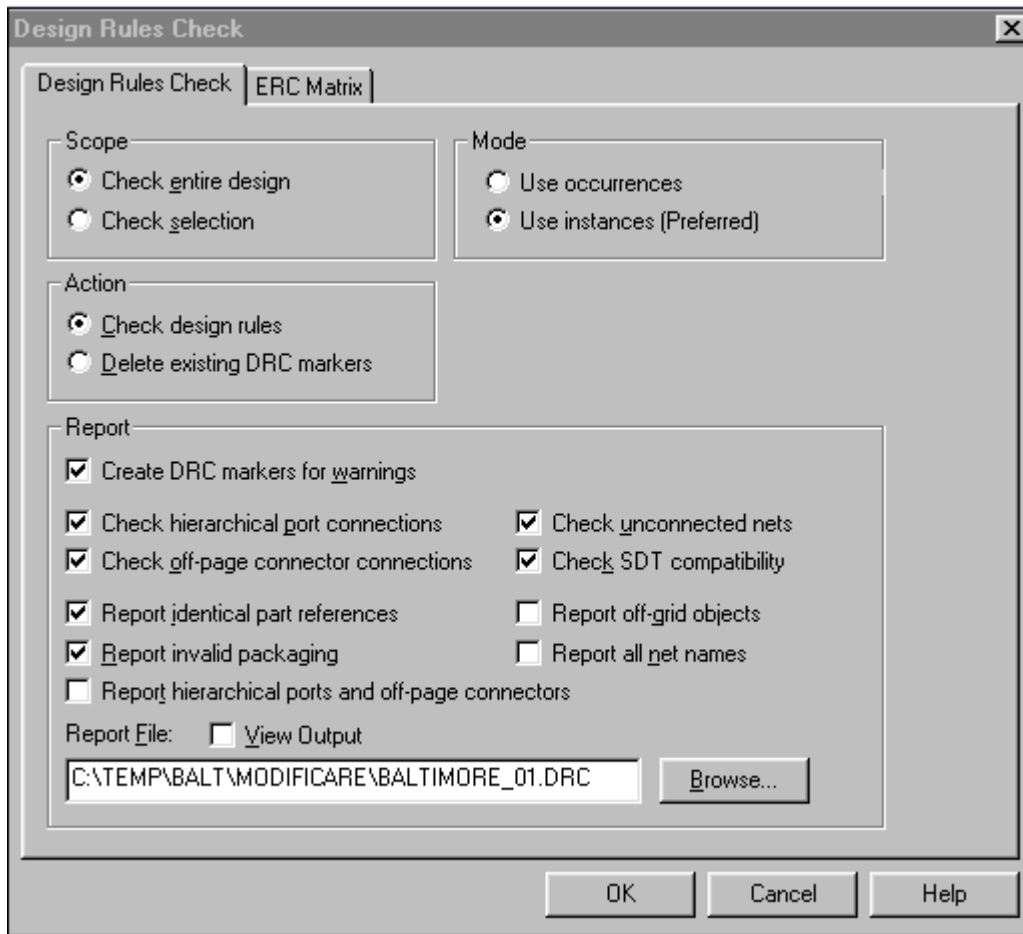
Design Rules Check

Design Rules Check | ERC Matrix

Scope
Check entire design
Check selection

Mode
Use occurrences
Use instances (Preferred)

Action
Check design rules
Delete existing DRC markers

Report
Create DRC markers for warnings
Check hierarchical port connections
Check unconnected nets
Check off-page connector connections
Check SDT compatibility
Report identical part references
Report off-grid objects
Report invalid packaging
Report all net names
Report hierarchical ports and off-page connectors

Report File: View Output
C:\TEMP\BALT\MODIFICARE\BALTIMORE_01.DRC
Browse...

OK Cancel Help